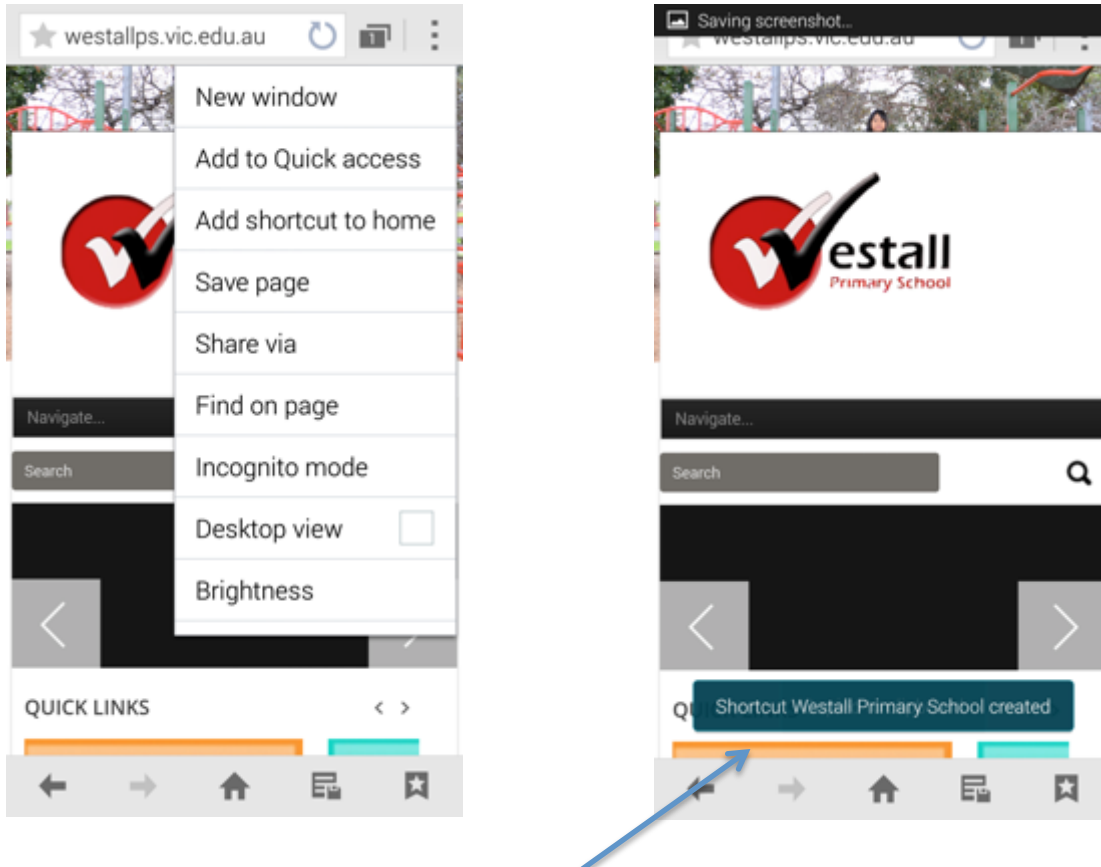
westallps.vic.edu.au

1

New window

Add to Quick access

Add shortcut to home

Save page

Share via

Find on page

Incognito mode

Desktop view

Brightness

Navigate...

Search

QUICK LINKS

Saving screenshot...

westallps.vic.edu.au

estall
Primary School

Navigate...

Search

QUI

Shortcut Westall Primary School created